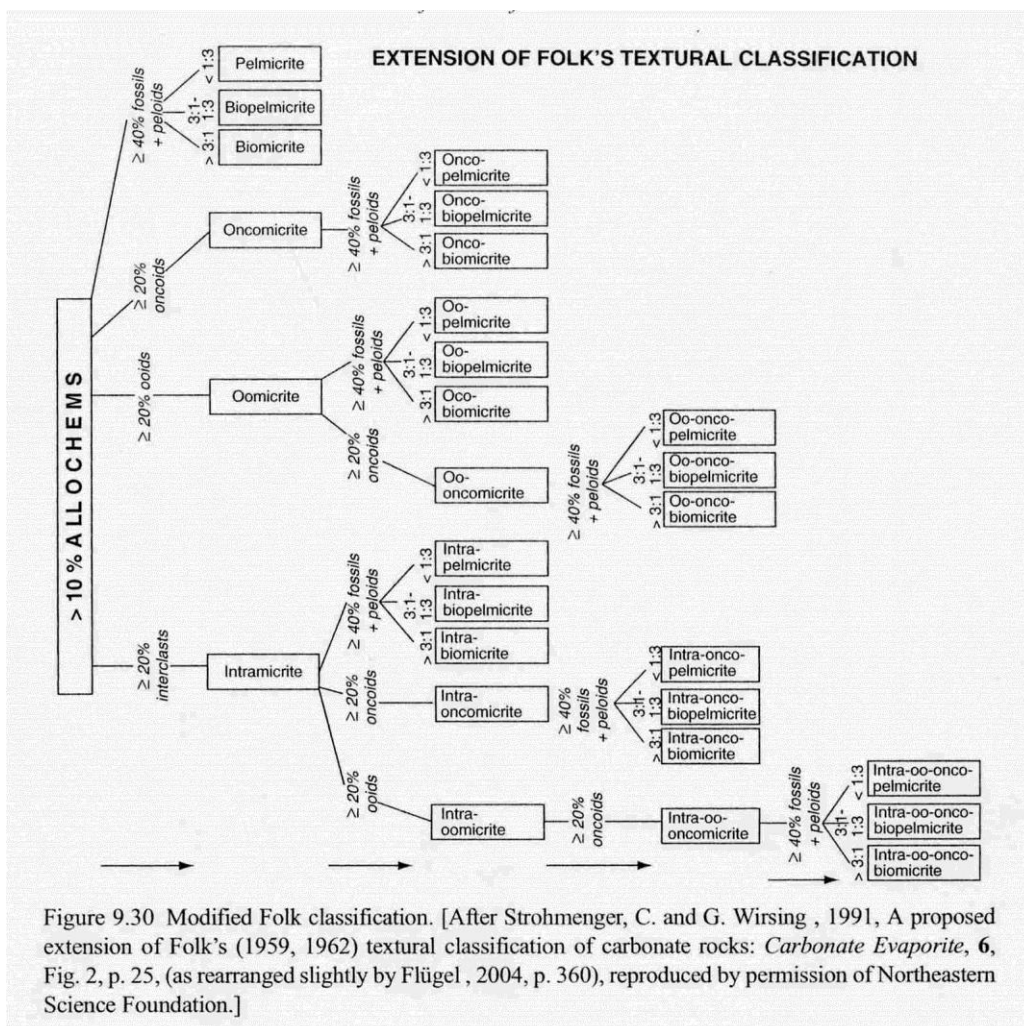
EXTENSION OF FOLK'S TEXTURAL CLASSIFICATION

> 10 % ALLOCHEMS

≥ 40% fossils + peloids

< 1:3 Pelmicrite

3:1-1:3 Biopelmicrite

> 3:1 Biomicrite

≥ 20% oncoids

Oncomicrite

≥ 40% fossils + peloids

< 1:3 Onco-pelmicrite

3:1-1:3 Onco-biopelmicrite

> 3:1 Onco-biomicrite

≥ 20% ooids

Oomicrite

≥ 40% fossils + peloids

< 1:3 Oo-pelmicrite

3:1-1:3 Oo-biopelmicrite

> 3:1 Oco-biomicrite

≥ 20% oncoids

Oo-oncomicrite

≥ 40% fossils + peloids

< 1:3 Oo-onco-pelmicrite

3:1-1:3 Oo-onco-biopelmicrite

> 3:1 Oo-onco-biomicrite

≥ 20% interclasts

Intramicrite

≥ 40% fossils + peloids

< 1:3 Intra-pelmicrite

3:1-1:3 Intra-biopelmicrite

> 3:1 Intra-biomicrite

≥ 20% oncoids

Intra-oncomicrite

≥ 40% fossils + peloids

< 1:3 Intra-onco-pelmicrite

3:1-1:3 Intra-onco-biopelmicrite

> 3:1 Intra-onco-biomicrite

≥ 20% ooids

Intra-oomicrite

≥ 20% oncoids

Intra-oo-oncomicrite

≥ 40% fossils + peloids

< 1:3 Intra-oo-onco-pelmicrite

3:1-1:3 Intra-oo-onco-biopelmicrite

> 3:1 Intra-oo-onco-biomicrite

Figure 9.30 Modified Folk classification. [After Strohmenger, C. and G. Wirsing , 1991, A proposed extension of Folk's (1959, 1962) textural classification of carbonate rocks: *Carbonate Evaporite*, **6**, Fig. 2, p. 25, (as rearranged slightly by Flügel , 2004, p. 360), reproduced by permission of Northeastern Science Foundation.]